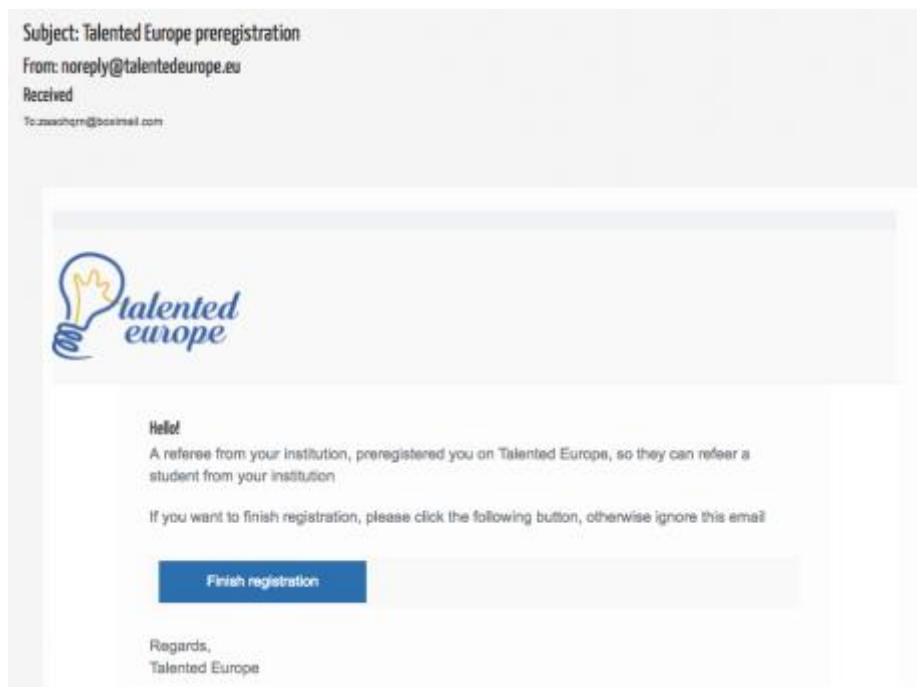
Subject: Talented Europe preregistration
From: noreply@talentedeurope.eu
Received
To: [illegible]@boximail.com

talented europe

Hello!
A referee from your institution, preregistered you on Talented Europe, so they can refeer a student from your institution

If you want to finish registration, please click the following button, otherwise ignore this email

Finish registration

Regards,
Talented Europe